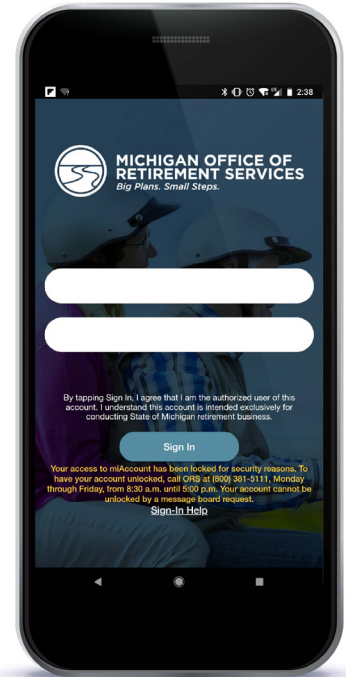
2:38

MICHIGAN OFFICE OF RETIREMENT SERVICES
Big Plans. Small Steps.

By tapping Sign In, I agree that I am the authorized user of this account. I understand this account is intended exclusively for conducting State of Michigan retirement business.

Sign In

Your access to miAccount has been locked for security reasons. To have your account unlocked, call ORS at (800) 381-5111, Monday through Friday, from 8:30 a.m. until 5:00 p.m. Your account cannot be unlocked by a message board request.

Sign-In Help